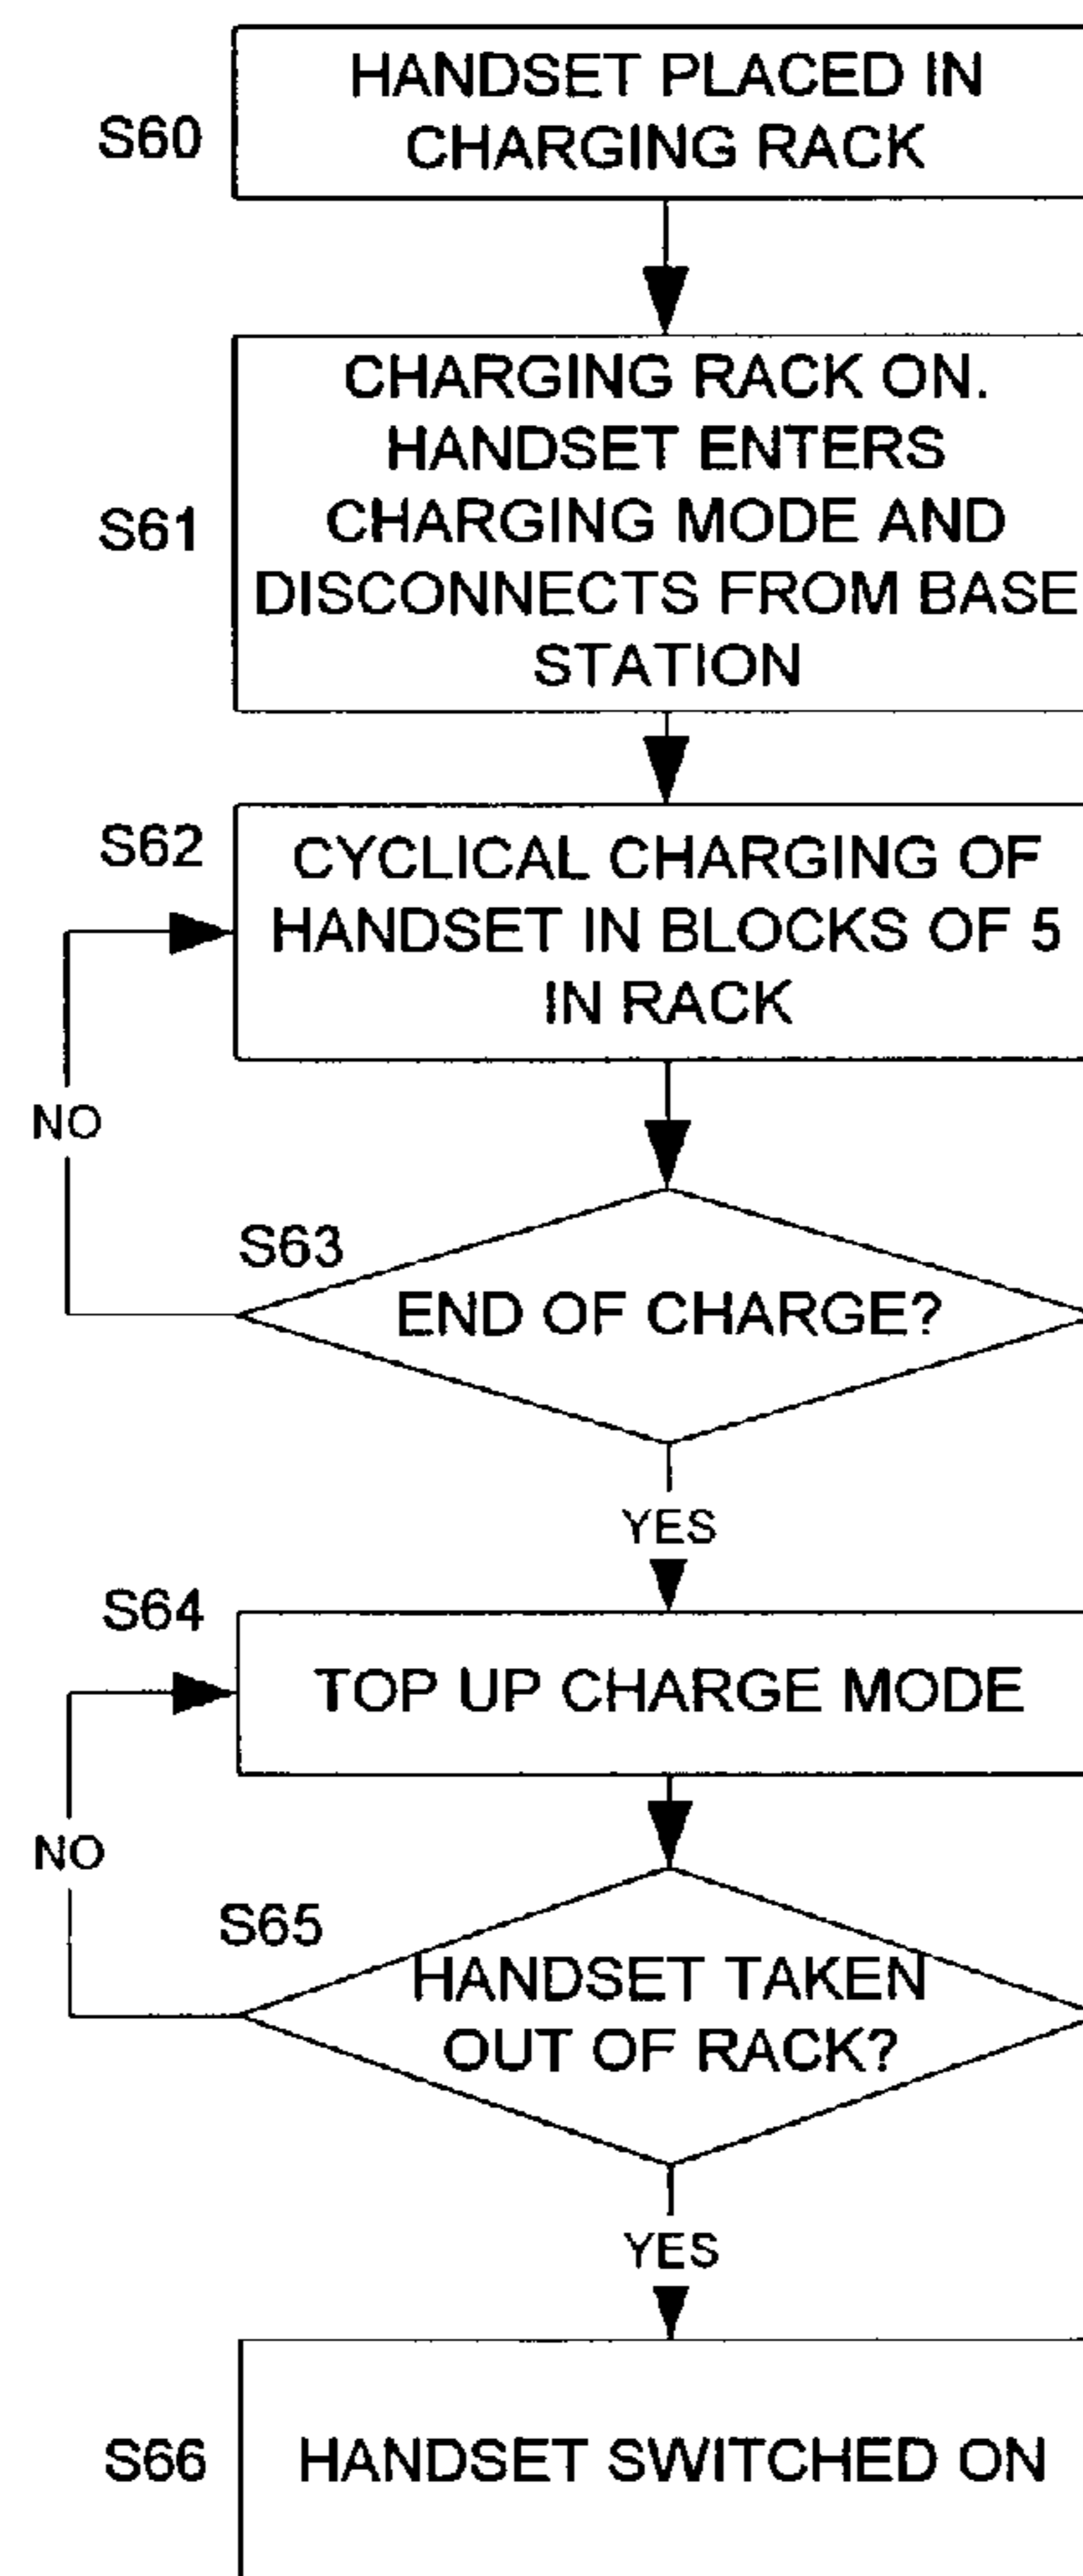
S60
HANDSET PLACED IN CHARGING RACK

S61
CHARGING RACK ON. HANDSET ENTERS CHARGING MODE AND DISCONNECTS FROM BASE STATION

S62
CYCLICAL CHARGING OF HANDSET IN BLOCKS OF 5 IN RACK

NO

S63
END OF CHARGE?

YES

S64
TOP UP CHARGE MODE

NO

S65
HANDSET TAKEN OUT OF RACK?

YES

S66
HANDSET SWITCHED ON